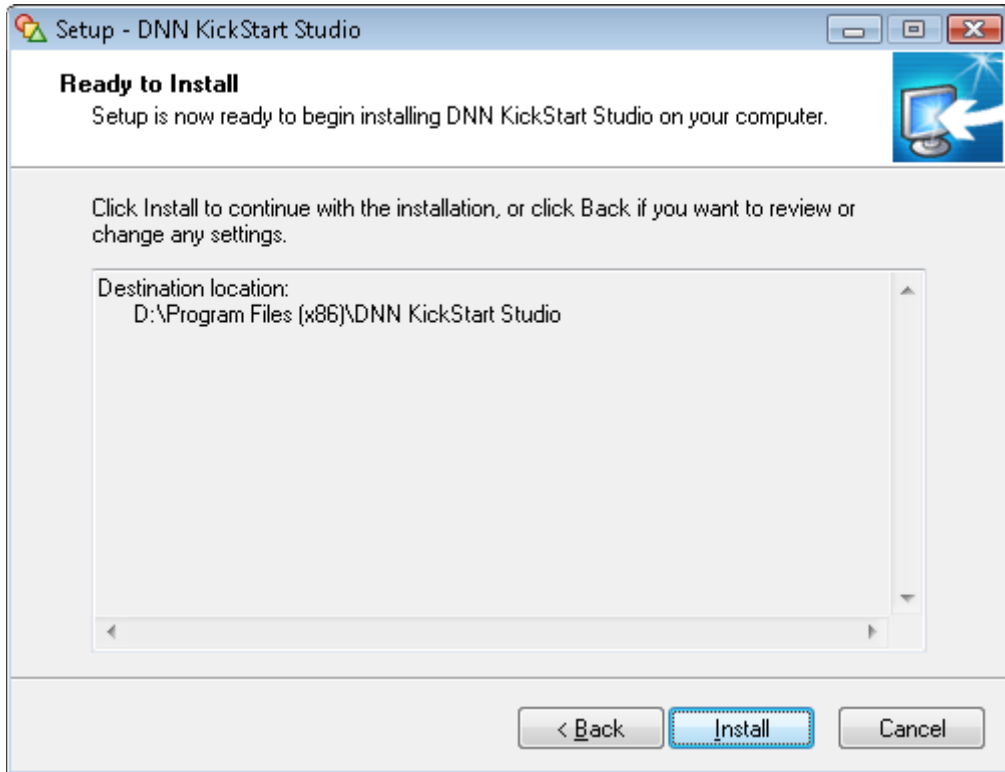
Setup - DNN KickStart Studio

Ready to Install
Setup is now ready to begin installing DNN KickStart Studio on your computer.

Click Install to continue with the installation, or click Back if you want to review or change any settings.

Destination location:
D:\Program Files (x86)\DNN KickStart Studio

< Back
Install
Cancel